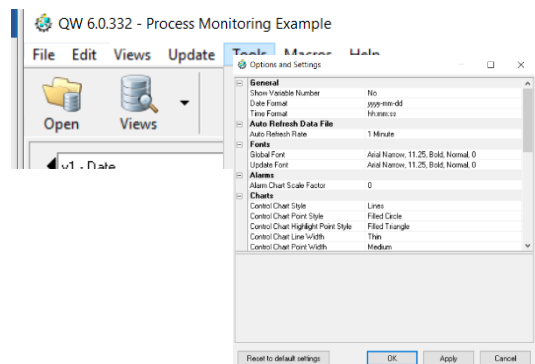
QW 6.0.332 - Process Monitoring Example

File Edit Views Update Tools Macros Help

Open Views

v1 - Date

Options and Settings

| | |
|---|---|
| General | |
| Show Variable Number | No |
| Date Format | yyyy-mm-dd |
| Time Format | hh:mm:ss |
| Auto Refresh Data File | |
| Auto Refresh Rate | 1 Minute |
| Fonts | |
| Global Font | Arial Narrow, 11.25, Bold, Normal, 0 |
| Update Font | Arial Narrow, 11.25, Bold, Normal, 0 |
| Alarms | |
| Alarm Chart Scale Factor | 0 |
| Charts | |
| Control Chart Style | Lines |
| Control Chart Point Style | Filled Circle |
| Control Chart Highlight Point Style | Filled Triangle |
| Control Chart Line Width | Thin |
| Control Chart Point Width | Medium |

Reset to default settings OK Apply Cancel